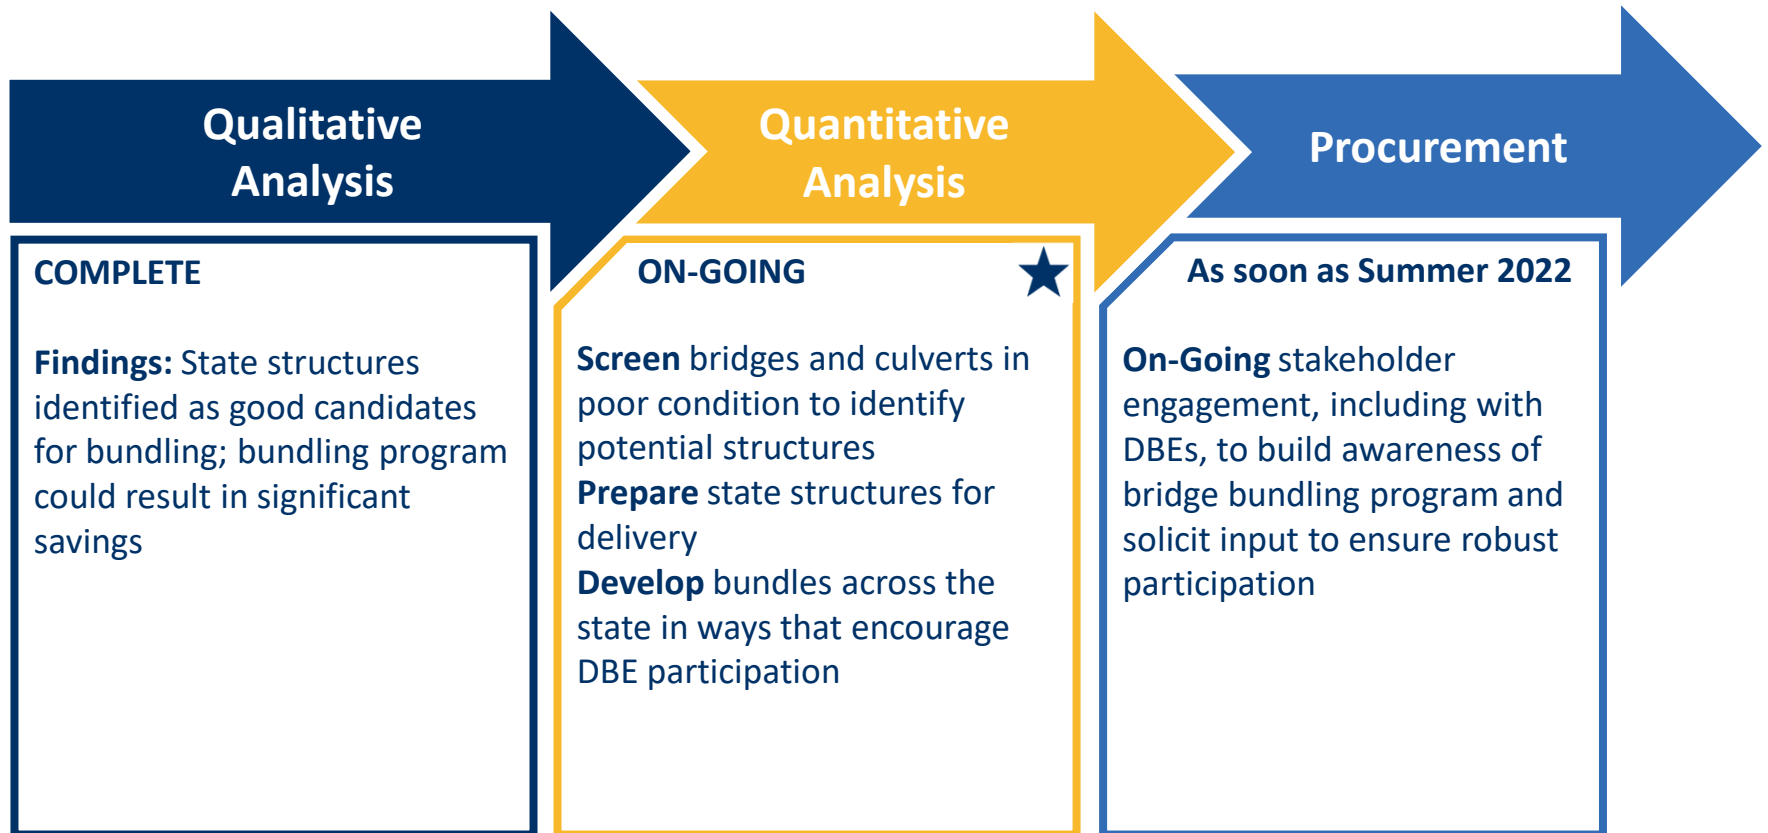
Qualitative Analysis

Quantitative Analysis

Procurement

COMPLETE

Findings: State structures identified as good candidates for bundling; bundling program could result in significant savings

ON-GOING

Screen bridges and culverts in poor condition to identify potential structures

Prepare state structures for delivery

Develop bundles across the state in ways that encourage DBE participation

As soon as Summer 2022

On-Going stakeholder engagement, including with DBEs, to build awareness of bridge bundling program and solicit input to ensure robust participation